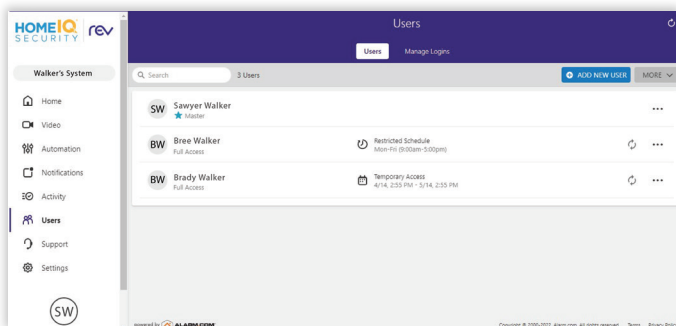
HOME IQ SECURITY rev

Walker's System

Home
Video
Automation
Notifications
Activity
Users
Support
Settings

SW

Users

Users Manage Logins

Search 3 Users

ADD NEW USER MORE

SW Sawyer Walker
Master

BW Bree Walker
Full Access

Restricted Schedule
Mon-Fri (9:00am-5:00pm)

BW Brady Walker
Full Access

Temporary Access
4/14, 2:55 PM - 5/14, 2:55 PM

powered by ALARM.COM

Copyright © 2000-2021 Alarm.com. All rights reserved. Terms Privacy Polic